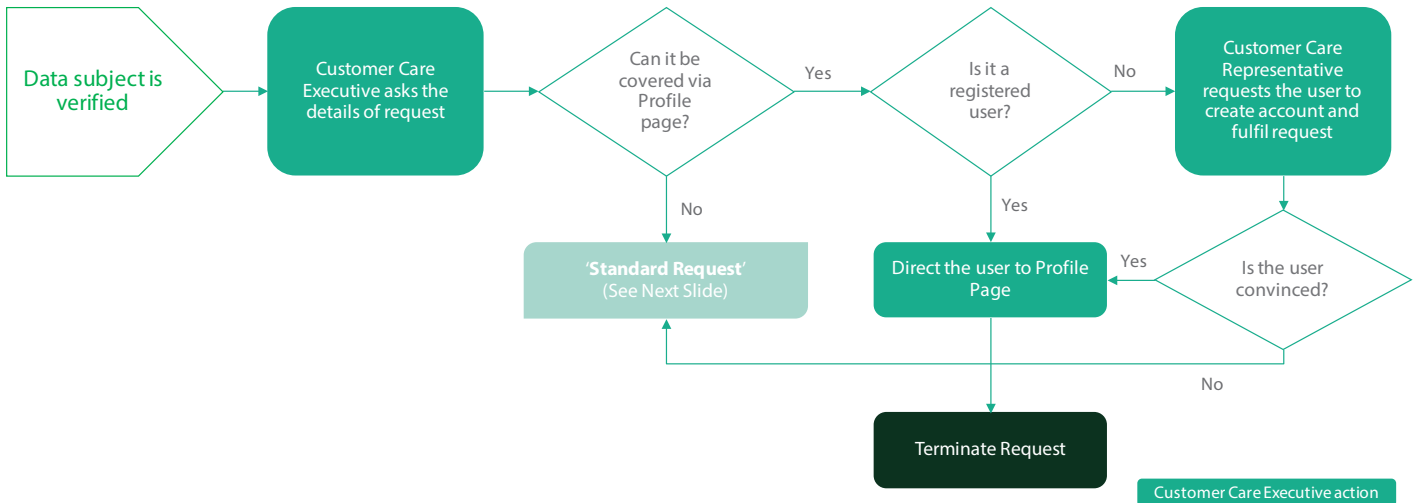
Data subject is verified

Customer Care Executive asks the details of request

Can it be covered via Profile page?

Yes

Is it a registered user?

No

Customer Care Representative requests the user to create account and fulfil request

No

Yes

'**Standard Request**' (See Next Slide)

Direct the user to Profile Page

Yes

Is the user convinced?

No

Terminate Request

Customer Care Executive action